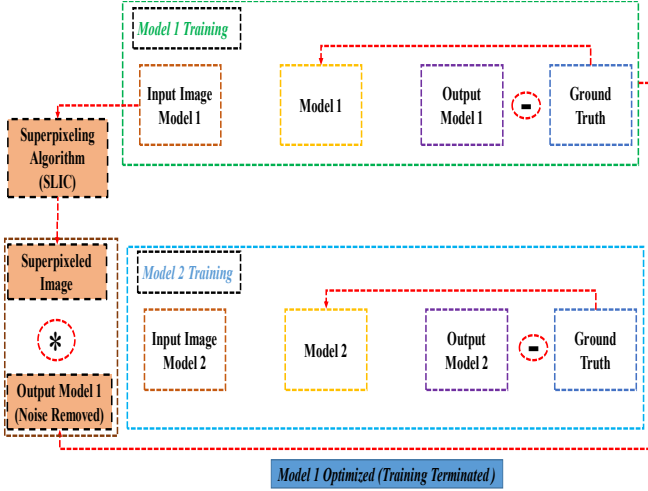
Model 1 Training

Input Image Model 1

Model 1

Output Model 1

-

Ground Truth

Superpixeling Algorithm (SLIC)

Superpixeled Image

*

Output Model 1 (Noise Removed)

Model 2 Training

Input Image Model 2

Model 2

Output Model 2

-

Ground Truth

Model 1 Optimized (Training Terminated)